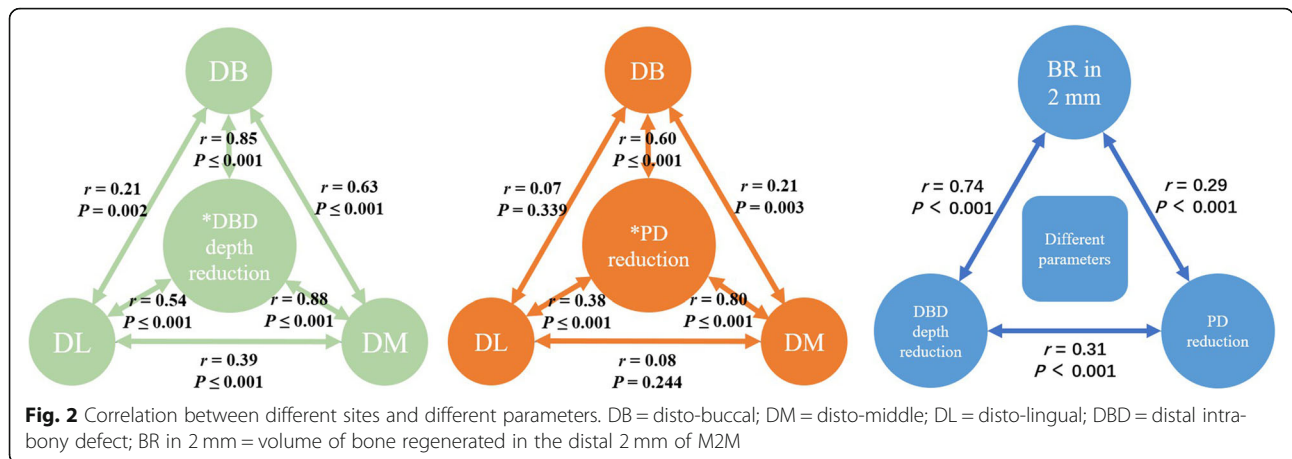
DB

$r = 0.85$
$P \leq 0.001$

$r = 0.21$
$P = 0.002$

$r = 0.63$
$P \leq 0.001$

*DBD depth reduction

$r = 0.54$
$P \leq 0.001$

$r = 0.88$
$P \leq 0.001$

DL

DM

$r = 0.39$
$P \leq 0.001$

DB

$r = 0.60$
$P \leq 0.001$

$r = 0.07$
$P = 0.339$

$r = 0.21$
$P = 0.003$

*PD reduction

$r = 0.38$
$P \leq 0.001$

$r = 0.80$
$P \leq 0.001$

DL

DM

$r = 0.08$
$P = 0.244$

BR in 2 mm

$r = 0.74$
$P < 0.001$

$r = 0.29$
$P < 0.001$

Different parameters

DBD depth reduction

PD reduction

$r = 0.31$
$P < 0.001$

**Fig. 2** Correlation between different sites and different parameters. DB = disto-buccal; DM = disto-middle; DL = disto-lingual; DBD = distal intrabony defect; BR in 2 mm = volume of bone regenerated in the distal 2 mm of M2M